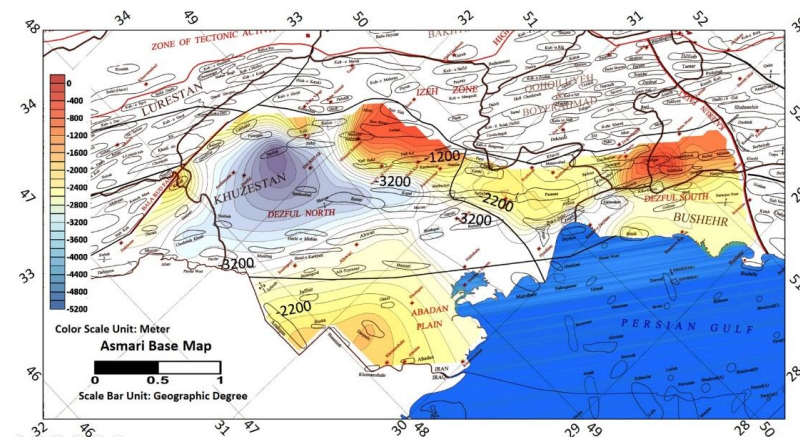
48
34
49
33
50
32
51
31
52
ZONE OF TECTONIC ACTIV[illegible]
BAKH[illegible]
HIGH
34
47
33
46
32
46
31
47
30
48
29
49
28
50
0
-400
-800
-1200
-1600
-2000
-2400
-2800
-3200
-3600
-4000
-4400
-4800
-5200
LURESTAN
IZEH ZONE
QOHQILUYEH BOYERAHMAD
KHUZESTAN
DEZFUL NORTH
-1200
-3200
-2200
3200
DEZFUL SOUTH
BUSHEHR
3200
-2200
ABADAN PLAIN
PERSIAN GULF
IRAN
IRAQ
Color Scale Unit: Meter
Asmari Base Map
0
0.5
1
Scale Bar Unit: Geographic Degree